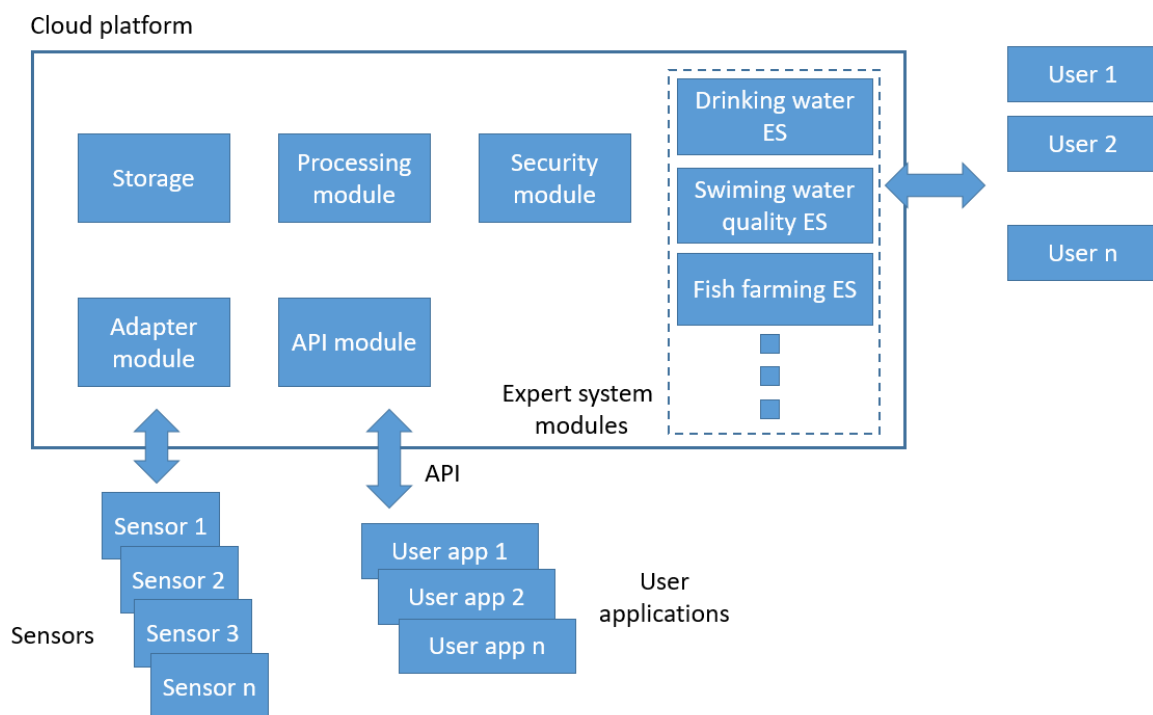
Cloud platform

Storage

Processing module

Security module

Drinking water ES

Swiming water quality ES

Fish farming ES

User 1

User 2

User n

Adapter module

API module

Expert system modules

API

Sensor 1

Sensor 2

Sensor 3

Sensor n

Sensors

User app 1

User app 2

User app n

User applications